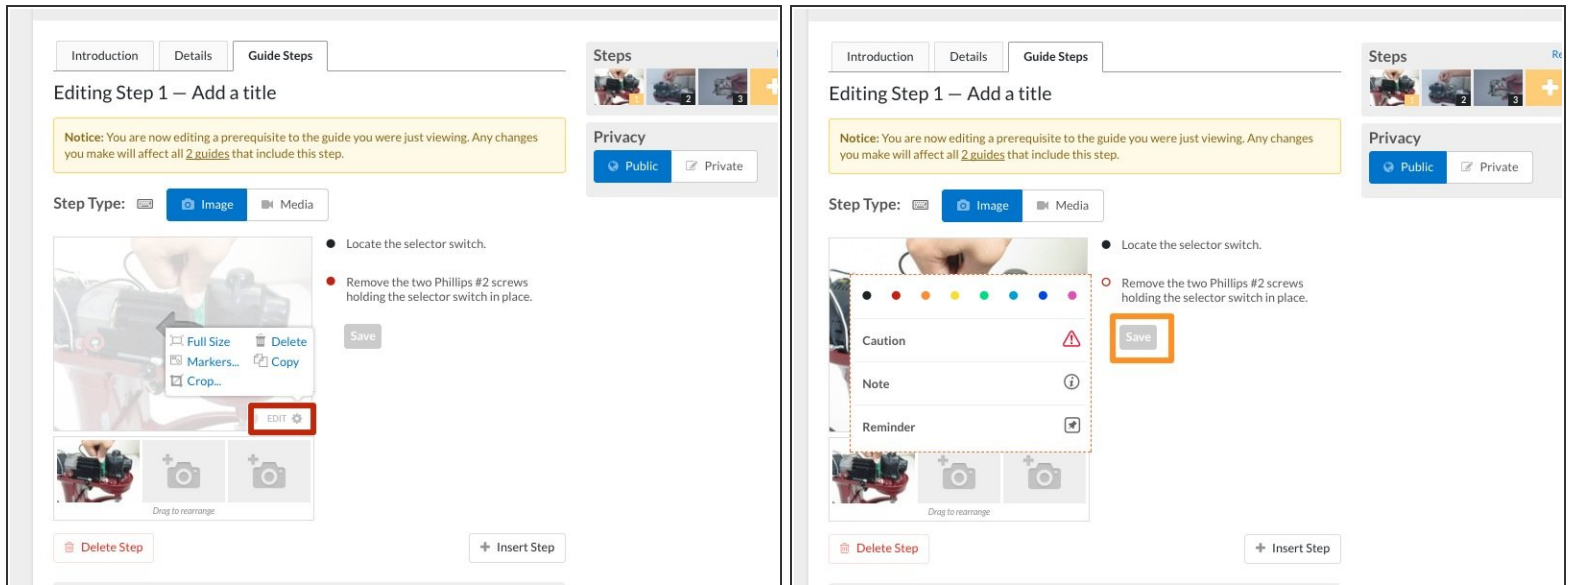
Introduction Details Guide Steps

Editing Step 1 — Add a title

Notice: You are now editing a prerequisite to the guide you were just viewing. Any changes you make will affect all 2 guides that include this step.

Step Type: Image Media

Locate the selector switch.

Remove the two Phillips #2 screws holding the selector switch in place.

Save

Full Size Delete
Markers... Copy
Crop...

EDIT

Drag to rearrange

Delete Step

Insert Step

Steps

1 2 3

Privacy

Public Private

Introduction Details Guide Steps

Editing Step 1 — Add a title

Notice: You are now editing a prerequisite to the guide you were just viewing. Any changes you make will affect all 2 guides that include this step.

Step Type: Image Media

Locate the selector switch.

Remove the two Phillips #2 screws holding the selector switch in place.

Save

Caution

Note

Reminder

Drag to rearrange

Delete Step

Insert Step

Steps

Re

1 2 3

Privacy

Public Private